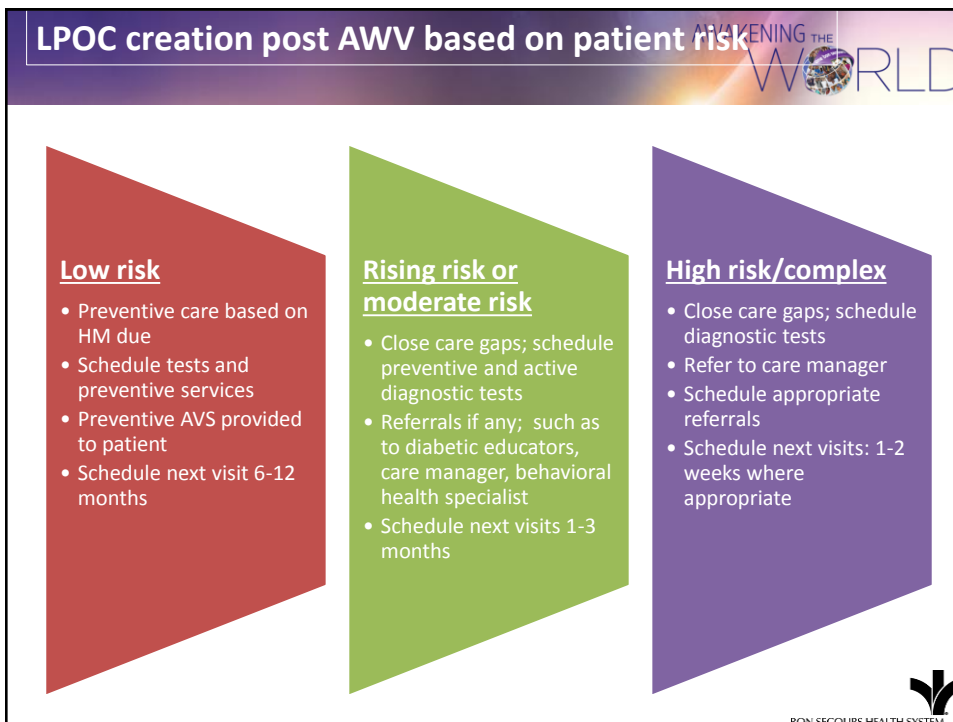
LPOC creation post AWV based on patient risk

AWAKENING THE WORLD

Low risk

- Preventive care based on HM due
- Schedule tests and preventive services
- Preventive AVS provided to patient
- Schedule next visit 6-12 months

Rising risk or moderate risk

- Close care gaps; schedule preventive and active diagnostic tests
- Referrals if any; such as to diabetic educators, care manager, behavioral health specialist
- Schedule next visits 1-3 months

High risk/complex

- Close care gaps; schedule diagnostic tests
- Refer to care manager
- Schedule appropriate referrals
- Schedule next visits: 1-2 weeks where appropriate

BON SECOURS HEALTH SYSTEM